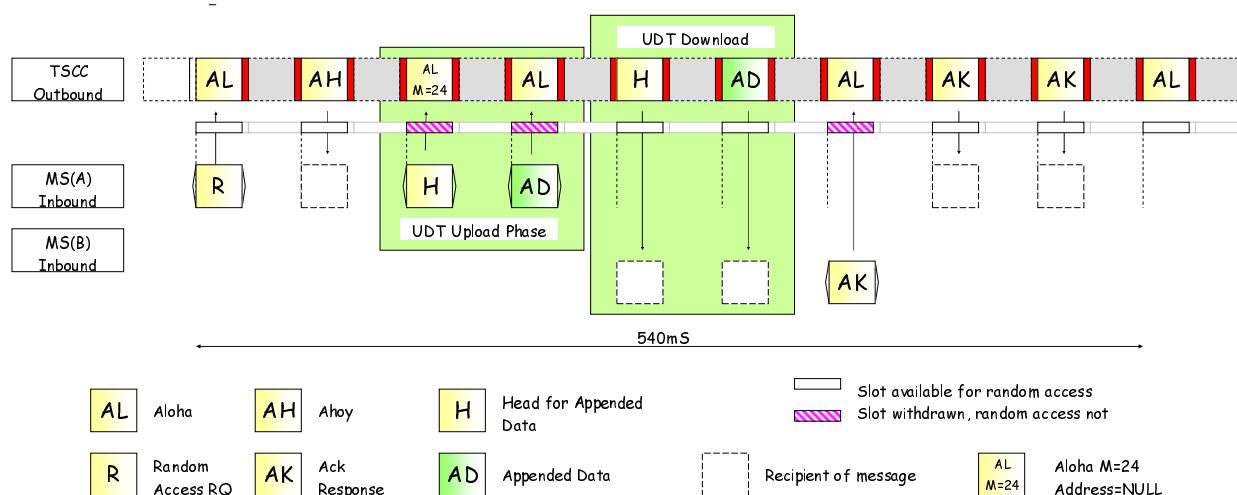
UDT Download

TSCC Outbound

AL AH AL M=24 AL H AD AL AK AK AL

MS(A) Inbound

R H AD

MS(B) Inbound

UDT Upload Phase

AK

540mS

AL Aloha

AH Ahoy

H Head for Appended Data

Slot available for random access

Slot withdrawn, random access not

R Random Access RQ

AK Ack Response

AD Appended Data

Recipient of message

AL M=24 Aloha M=24 Address=NULL